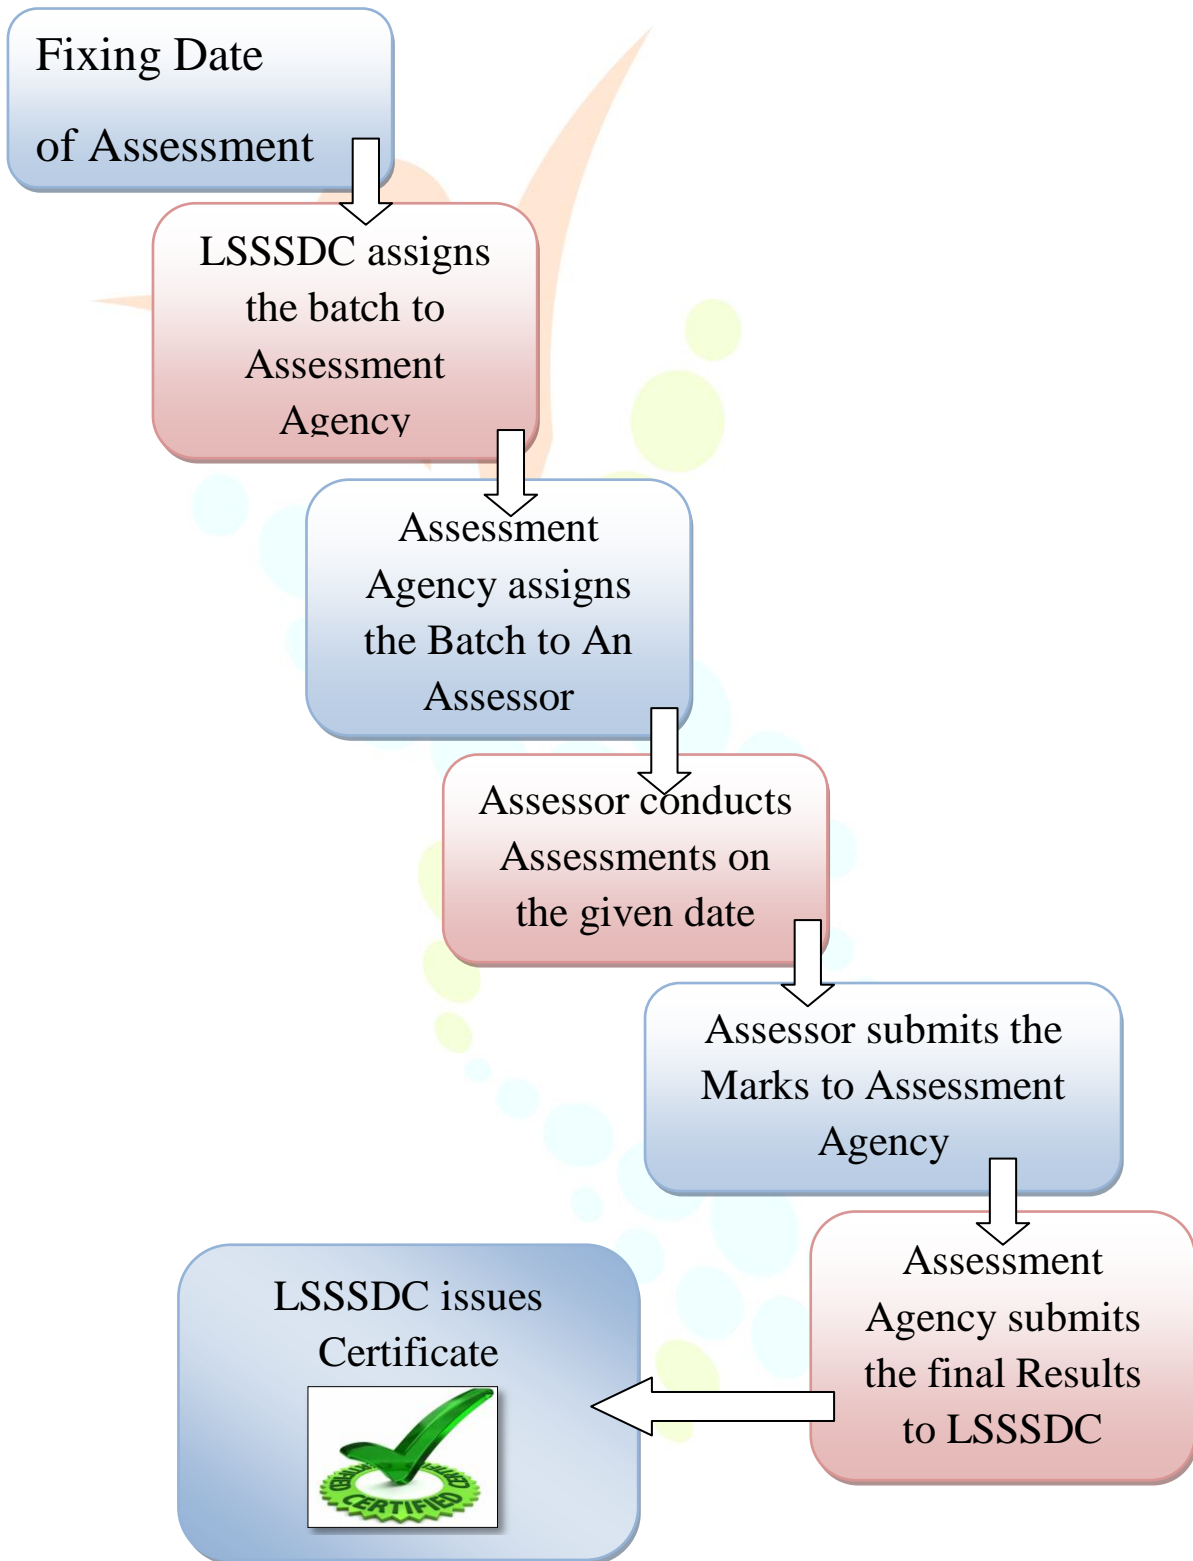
Fixing Date of Assessment

LSSSDC assigns the batch to Assessment Agency

Assessment Agency assigns the Batch to An Assessor

Assessor conducts Assessments on the given date

Assessor submits the Marks to Assessment Agency

Assessment Agency submits the final Results to LSSSDC

LSSSDC issues Certificate

CERTIFIED CERTIFIED CERTIFIED